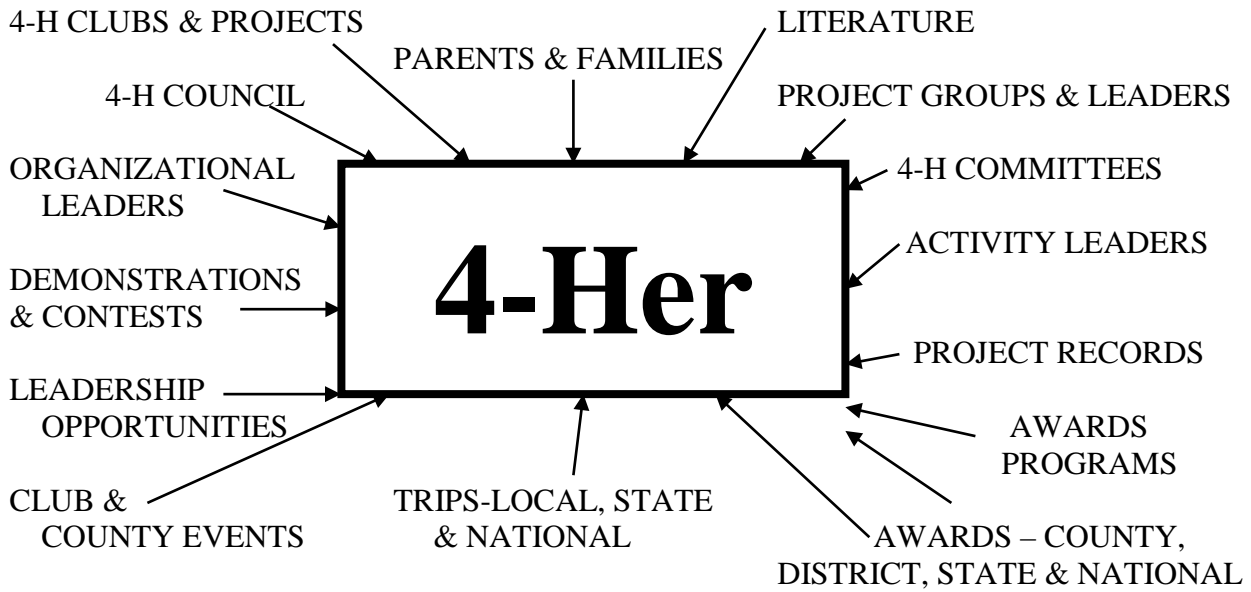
4-H CLUBS & PROJECTS

PARENTS & FAMILIES

LITERATURE

4-H COUNCIL

PROJECT GROUPS & LEADERS

ORGANIZATIONAL LEADERS

4-H COMMITTEES

DEMONSTRATIONS & CONTESTS

4-Her

ACTIVITY LEADERS

PROJECT RECORDS

LEADERSHIP OPPORTUNITIES

AWARDS PROGRAMS

CLUB & COUNTY EVENTS

TRIPS-LOCAL, STATE & NATIONAL

AWARDS – COUNTY, DISTRICT, STATE & NATIONAL